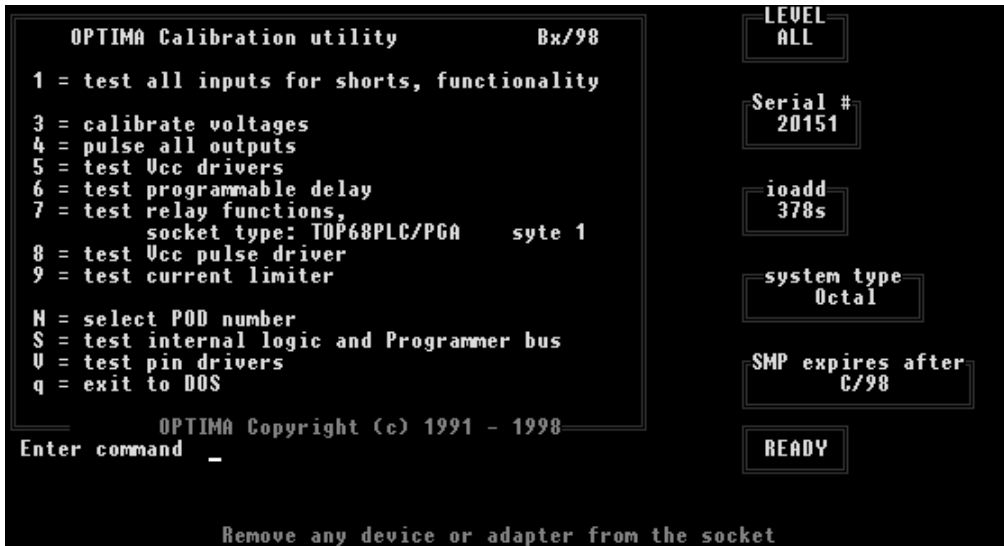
OPTIMA Calibration utility Bx/98

1 = test all inputs for shorts, functionality

3 = calibrate voltages
4 = pulse all outputs
5 = test Vcc drivers
6 = test programmable delay
7 = test relay functions,
socket type: TOP68PLC/PGA syte 1
8 = test Vcc pulse driver
9 = test current limiter

N = select POD number
S = test internal logic and Programmer bus
V = test pin drivers
q = exit to DOS

OPTIMA Copyright (c) 1991 - 1998

Enter command _

LEVEL
ALL

Serial #
20151

ioadd
378s

system type
Octal

SMP expires after
C/98

READY

Remove any device or adapter from the socket